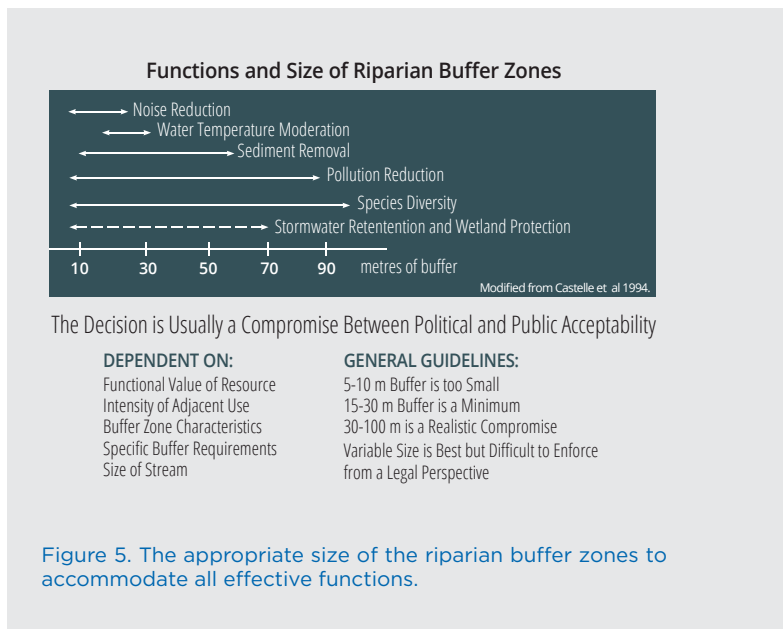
Functions and Size of Riparian Buffer Zones

Noise Reduction
Water Temperature Moderation
Sediment Removal
Pollution Reduction
Species Diversity
Stormwater Retentention and Wetland Protection

10 30 50 70 90 metres of buffer

Modified from Castelle et al 1994.

The Decision is Usually a Compromise Between Political and Public Acceptability

DEPENDENT ON:
Functional Value of Resource
Intensity of Adjacent Use
Buffer Zone Characteristics
Specific Buffer Requirements
Size of Stream

GENERAL GUIDELINES:
5-10 m Buffer is too Small
15-30 m Buffer is a Minimum
30-100 m is a Realistic Compromise
Variable Size is Best but Difficult to Enforce from a Legal Perspective

Figure 5. The appropriate size of the riparian buffer zones to accommodate all effective functions.